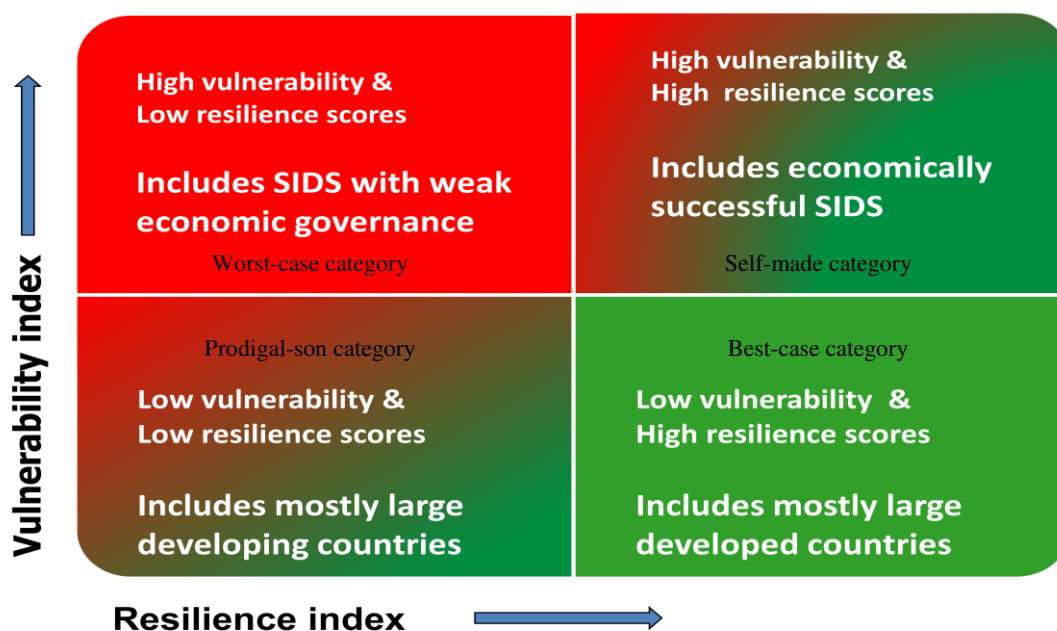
Vulnerability index

High vulnerability & Low resilience scores

Includes SIDS with weak economic governance

Worst-case category

High vulnerability & High resilience scores

Includes economically successful SIDS

Self-made category

Prodigal-son category

Low vulnerability & Low resilience scores

Includes mostly large developing countries

Best-case category

Low vulnerability & High resilience scores

Includes mostly large developed countries

Resilience index